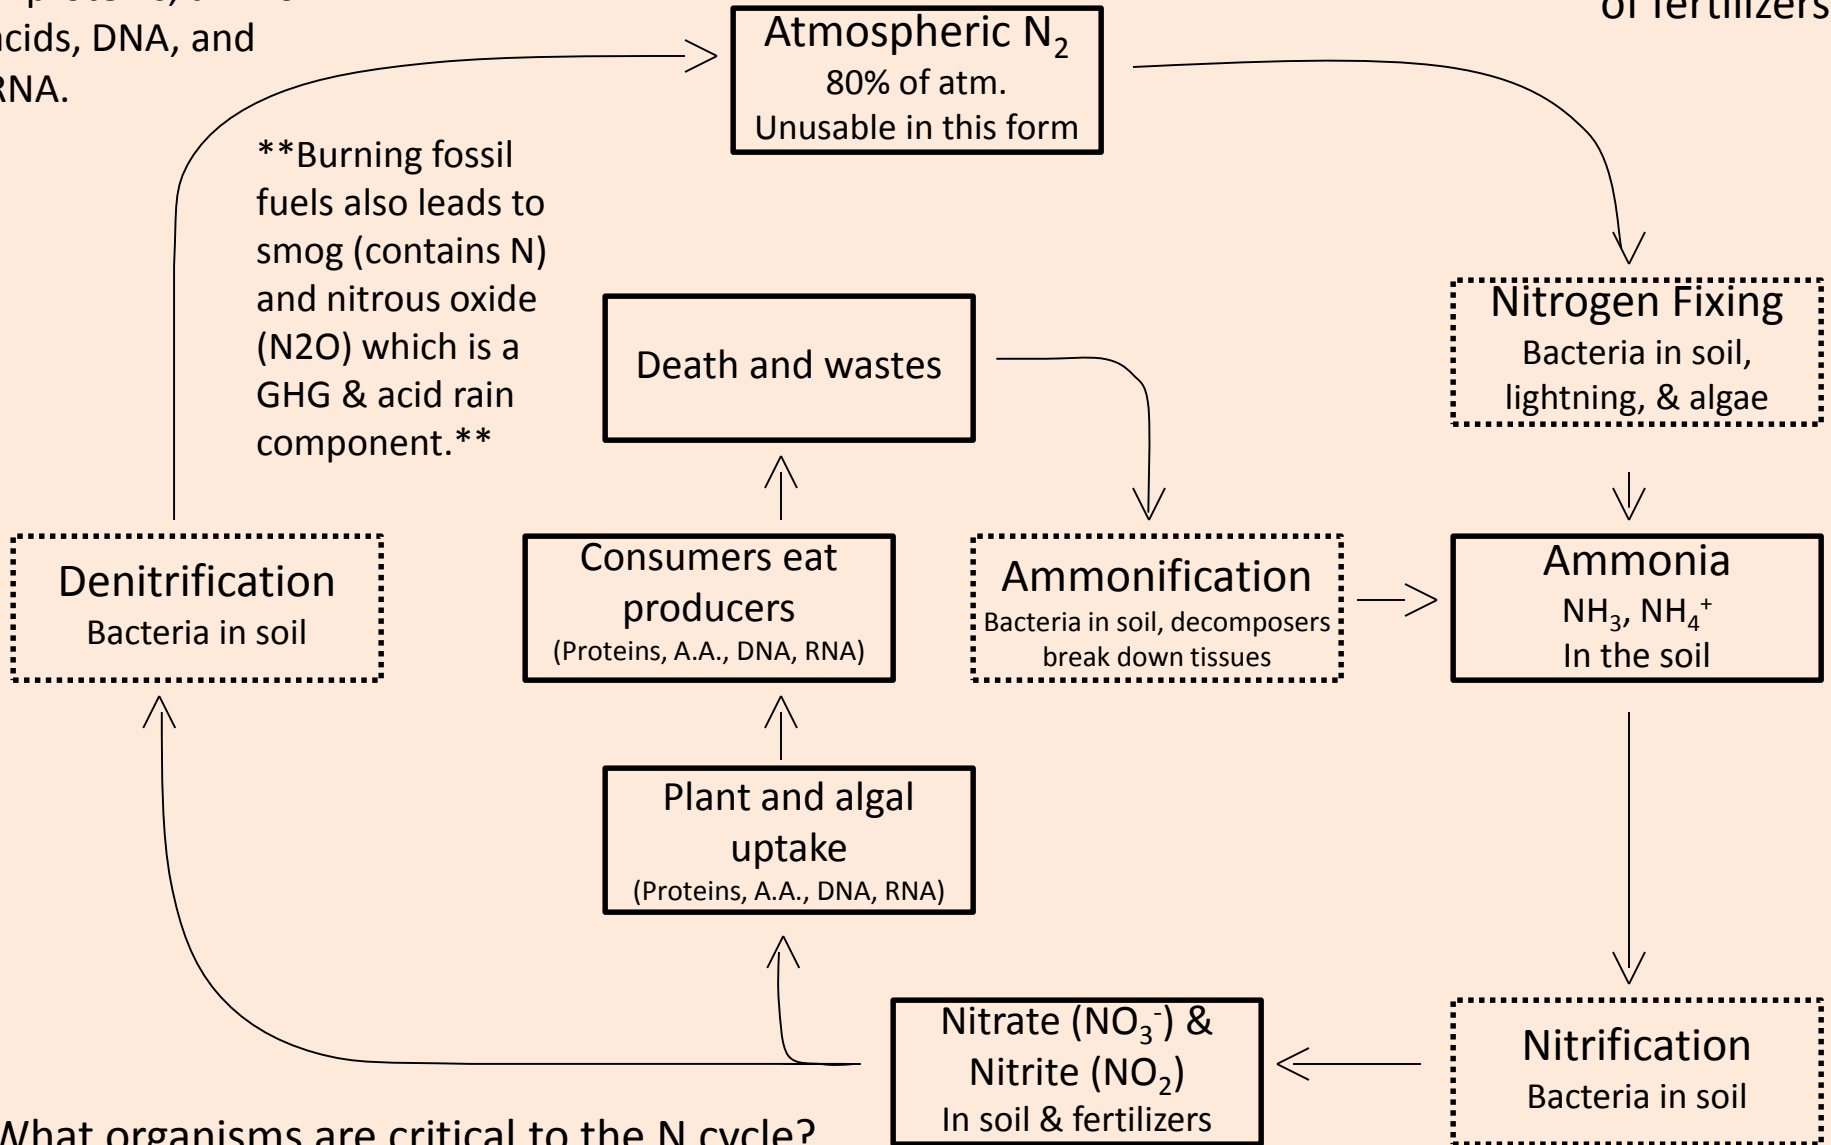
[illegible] proteins, amino acids, DNA, and RNA.

of fertilizers

Atmospheric $N_2$
80% of atm.
Unusable in this form

**Burning fossil fuels also leads to smog (contains N) and nitrous oxide (N2O) which is a GHG & acid rain component.**

Nitrogen Fixing
Bacteria in soil, lightning, & algae

Death and wastes

Denitrification
Bacteria in soil

Consumers eat producers
(Proteins, A.A., DNA, RNA)

Ammonification
Bacteria in soil, decomposers break down tissues

Ammonia
$NH_3$, $NH_4^+$
In the soil

Plant and algal uptake
(Proteins, A.A., DNA, RNA)

Nitrate ($NO_3^-$) & Nitrite ($NO_2$)
In soil & fertilizers

Nitrification
Bacteria in soil

What organisms are critical to the N cycle?